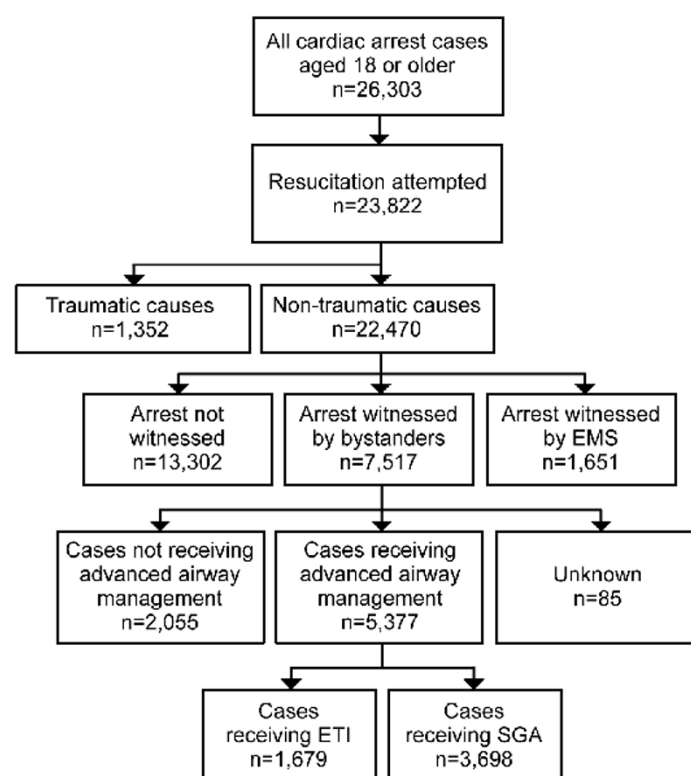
All cardiac arrest cases aged 18 or older
n=26,303

Resucitation attempted
n=23,822

Traumatic causes
n=1,352

Non-traumatic causes
n=22,470

Arrest not witnessed
n=13,302

Arrest witnessed by bystanders
n=7,517

Arrest witnessed by EMS
n=1,651

Cases not receiving advanced airway management
n=2,055

Cases receiving advanced airway management
n=5,377

Unknown
n=85

Cases receiving ETI
n=1,679

Cases receiving SGA
n=3,698